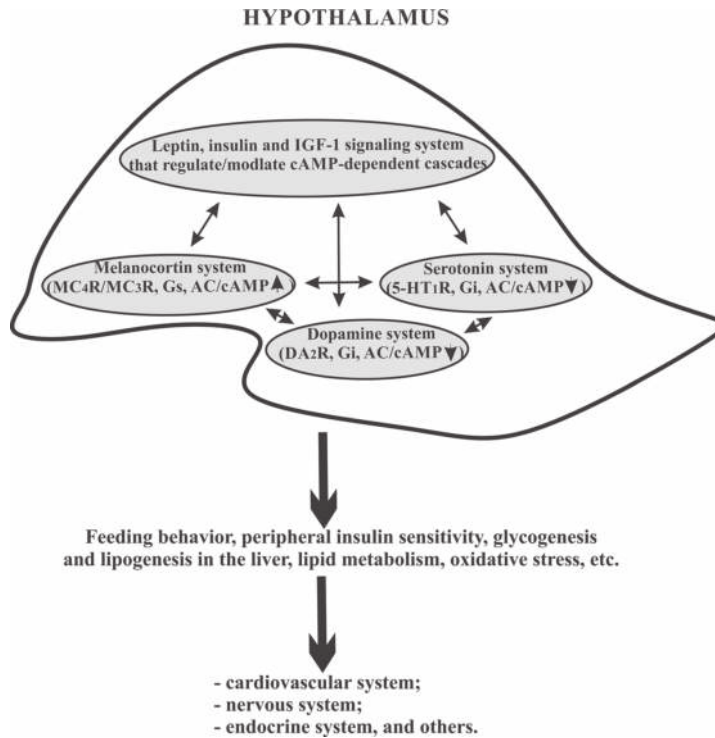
HYPOTHALAMUS

Leptin, insulin and IGF-1 signaling system that regulate/modlate cAMP-dependent cascades

Melanocortin system (MC$_4$R/MC$_3$R, Gs, AC/cAMP$\uparrow$)

Serotonin system (5-HT$_1$R, Gi, AC/cAMP$\downarrow$)

Dopamine system (DA$_2$R, Gi, AC/cAMP$\downarrow$)

Feeding behavior, peripheral insulin sensitivity, glycogenesis and lipogenesis in the liver, lipid metabolism, oxidative stress, etc.

- cardiovascular system;
- nervous system;
- endocrine system, and others.